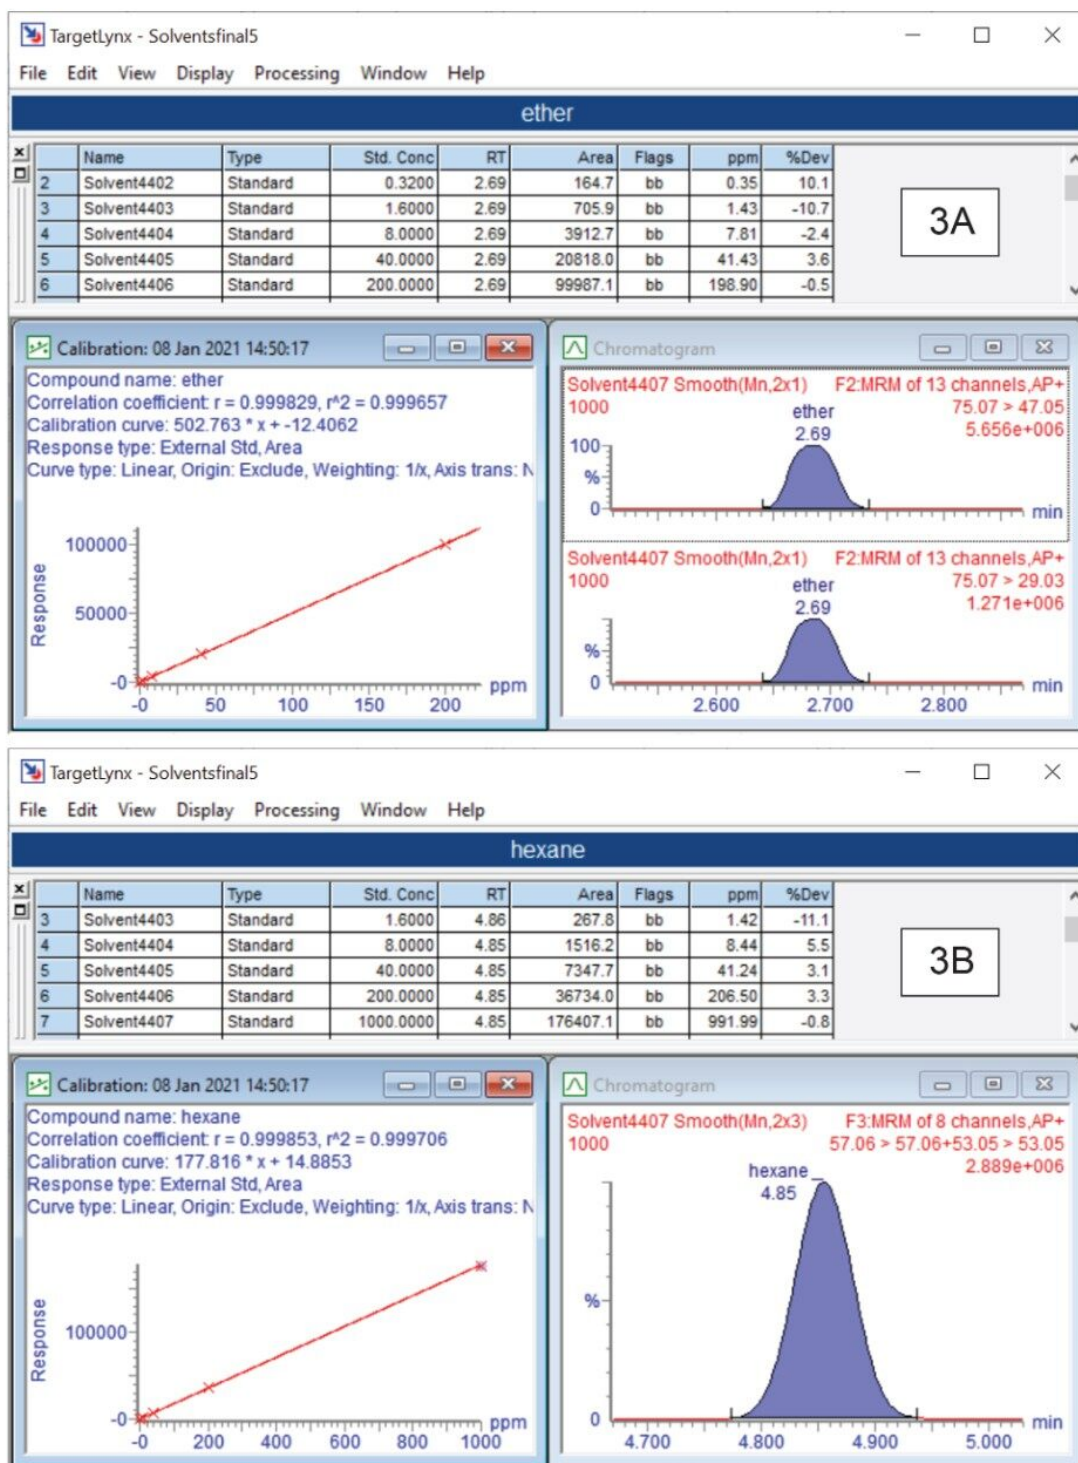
TargetLynx - Solventsfinal5

File Edit View Display Processing Window Help

ether

| | Name | Type | Std. Conc | RT | Area | Flags | ppm | %Dev |
|---|---|---|---|---|---|---|---|---|
| 2 | Solvent4402 | Standard | 0.3200 | 2.69 | 164.7 | bb | 0.35 | 10.1 |
| 3 | Solvent4403 | Standard | 1.6000 | 2.69 | 705.9 | bb | 1.43 | -10.7 |
| 4 | Solvent4404 | Standard | 8.0000 | 2.69 | 3912.7 | bb | 7.81 | -2.4 |
| 5 | Solvent4405 | Standard | 40.0000 | 2.69 | 20818.0 | bb | 41.43 | 3.6 |
| 6 | Solvent4406 | Standard | 200.0000 | 2.69 | 99987.1 | bb | 198.90 | -0.5 |

3A

Calibration: 08 Jan 2021 14:50:17

Compound name: ether
Correlation coefficient: r = 0.999829, r^2 = 0.999657
Calibration curve: 502.763 * x + -12.4062
Response type: External Std, Area
Curve type: Linear, Origin: Exclude, Weighting: 1/x, Axis trans: N

100000
50000
-0
Response
-0 50 100 150 200 ppm

Chromatogram

Solvent4407 Smooth(Mn,2x1) F2:MRM of 13 channels,AP+
1000
ether
2.69
75.07 > 47.05
5.656e+006
100
%
0
min

Solvent4407 Smooth(Mn,2x1) F2:MRM of 13 channels,AP+
1000
ether
2.69
75.07 > 29.03
1.271e+006
%
0
2.600 2.700 2.800 min

TargetLynx - Solventsfinal5

File Edit View Display Processing Window Help

hexane

| | Name | Type | Std. Conc | RT | Area | Flags | ppm | %Dev |
|---|---|---|---|---|---|---|---|---|
| 3 | Solvent4403 | Standard | 1.6000 | 4.86 | 267.8 | bb | 1.42 | -11.1 |
| 4 | Solvent4404 | Standard | 8.0000 | 4.85 | 1516.2 | bb | 8.44 | 5.5 |
| 5 | Solvent4405 | Standard | 40.0000 | 4.85 | 7347.7 | bb | 41.24 | 3.1 |
| 6 | Solvent4406 | Standard | 200.0000 | 4.85 | 36734.0 | bb | 206.50 | 3.3 |
| 7 | Solvent4407 | Standard | 1000.0000 | 4.85 | 176407.1 | bb | 991.99 | -0.8 |

3B

Calibration: 08 Jan 2021 14:50:17

Compound name: hexane
Correlation coefficient: r = 0.999853, r^2 = 0.999706
Calibration curve: 177.816 * x + 14.8853
Response type: External Std, Area
Curve type: Linear, Origin: Exclude, Weighting: 1/x, Axis trans: N

100000
-0
Response
-0 200 400 600 800 1000 ppm

Chromatogram

Solvent4407 Smooth(Mn,2x3) F3:MRM of 8 channels,AP+
1000
57.06 > 57.06+53.05 > 53.05
2.889e+006
hexane
4.85
%
0
4.700 4.800 4.900 5.000 min